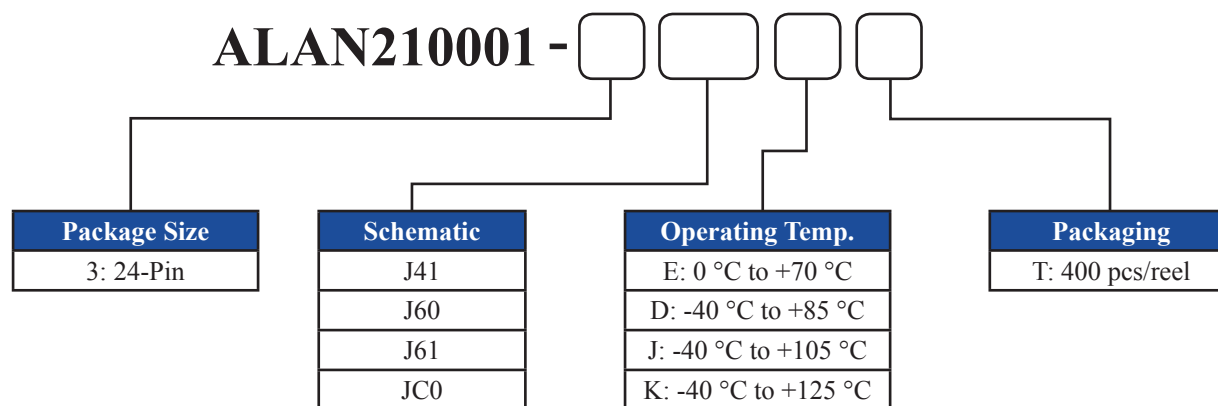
ALAN210001 -

| Package Size |
|---|
| 3: 24-Pin |

| Schematic |
|---|
| J41 |
| J60 |
| J61 |
| JC0 |

| Operating Temp. |
|---|
| E: 0 °C to +70 °C |
| D: -40 °C to +85 °C |
| J: -40 °C to +105 °C |
| K: -40 °C to +125 °C |

| Packaging |
|---|
| T: 400 pcs/reel |